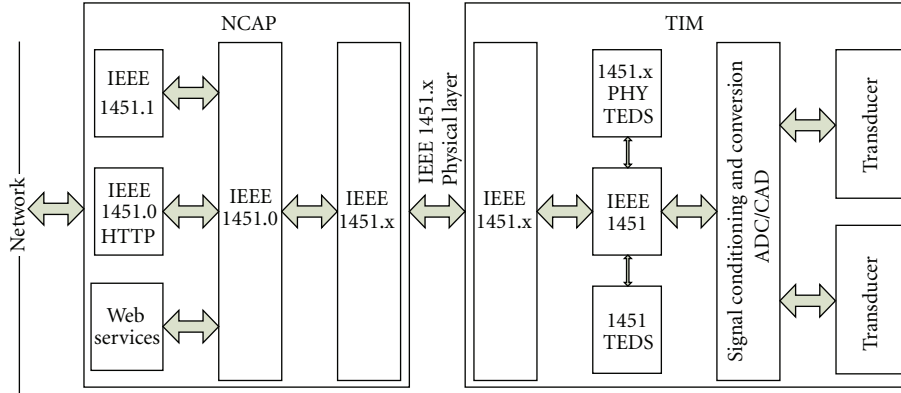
Network

NCAP

IEEE 1451.1

IEEE 1451.0 HTTP

Web services

IEEE 1451.0

IEEE 1451.x

IEEE 1451.x Physical layer

TIM

IEEE 1451.x

1451.x PHY TEDS

IEEE 1451

1451 TEDS

Signal conditioning and conversion ADC/CAD

Transducer

Transducer